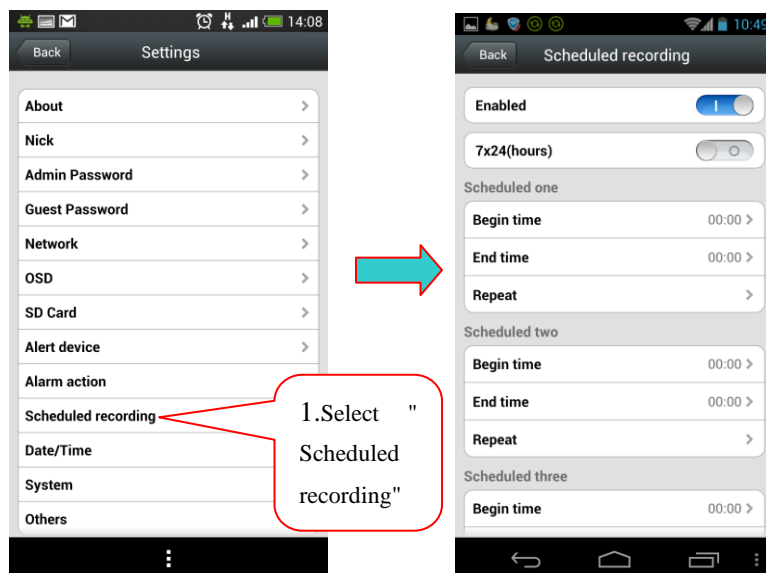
14:08

Back

Settings

About

Nick

Admin Password

Guest Password

Network

OSD

SD Card

Alert device

Alarm action

Scheduled recording

Date/Time

System

Others

1.Select " Scheduled recording"

10:49

Back

Scheduled recording

Enabled

7x24(hours)

Scheduled one

Begin time 00:00

End time 00:00

Repeat

Scheduled two

Begin time 00:00

End time 00:00

Repeat

Scheduled three

Begin time 00:00